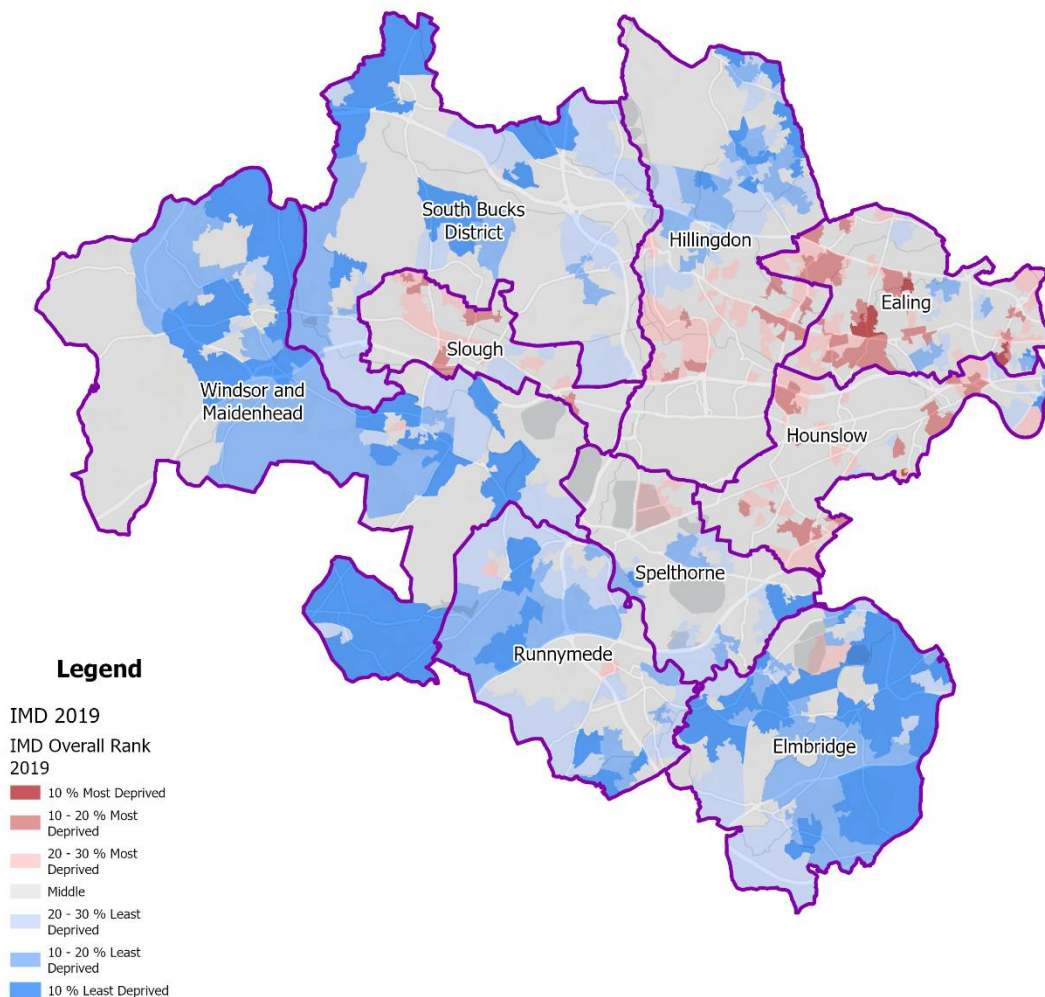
South Bucks District

Hillingdon

Ealing

Slough

Windsor and Maidenhead

Hounslow

Spelthorne

Runnymede

Elmbridge

Legend

IMD 2019

IMD Overall Rank 2019

10 % Most Deprived

10 - 20 % Most Deprived

20 - 30 % Most Deprived

Middle

20 - 30 % Least Deprived

10 - 20 % Least Deprived

10 % Least Deprived